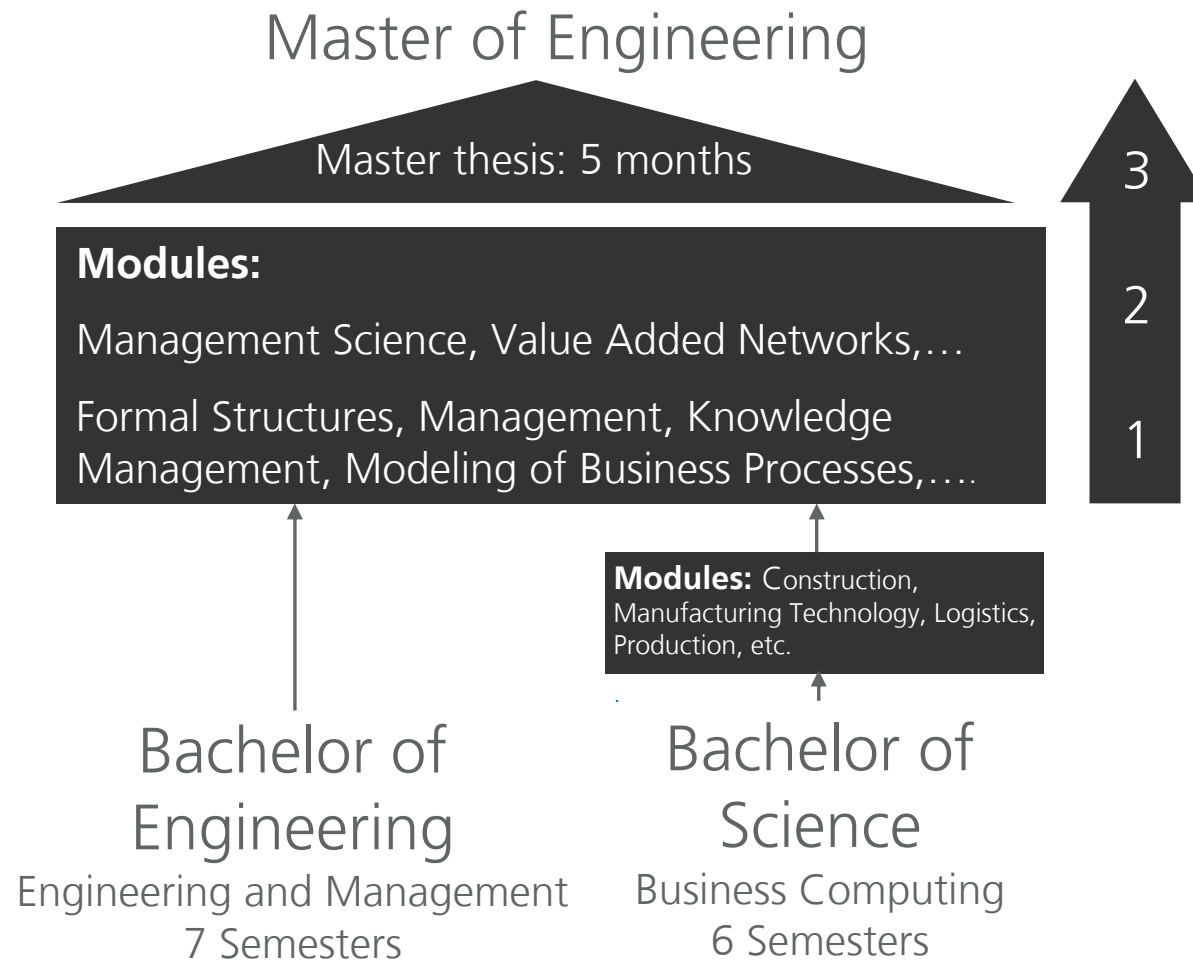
Master of Engineering

Master thesis: 5 months

3

2

1

**Modules:**

Management Science, Value Added Networks,…

Formal Structures, Management, Knowledge Management, Modeling of Business Processes,….

**Modules:** Construction, Manufacturing Technology, Logistics, Production, etc.

Bachelor of Engineering
Engineering and Management
7 Semesters

Bachelor of Science
Business Computing
6 Semesters